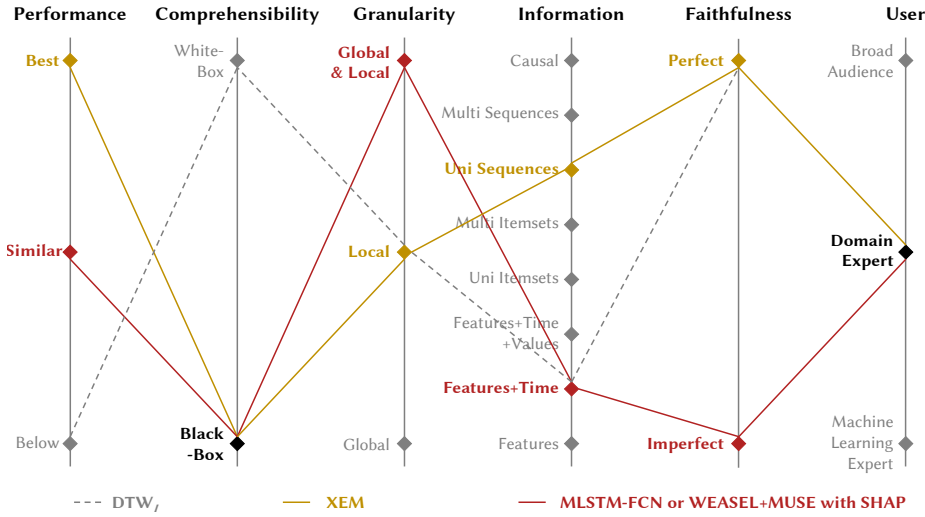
Performance
Comprehensibility
Granularity
Information
Faithfulness
User

Best
White-Box
Global & Local
Causal
Perfect
Broad Audience

Multi Sequences

Uni Sequences

Similar
Multi Itemsets
Local
Domain Expert

Uni Itemsets

Features+Time +Values

Features+Time

Below
Black -Box
Global
Features
Imperfect
Machine Learning Expert

DTW$_I$
XEM
MLSTM-FCN or WEASEL+MUSE with SHAP